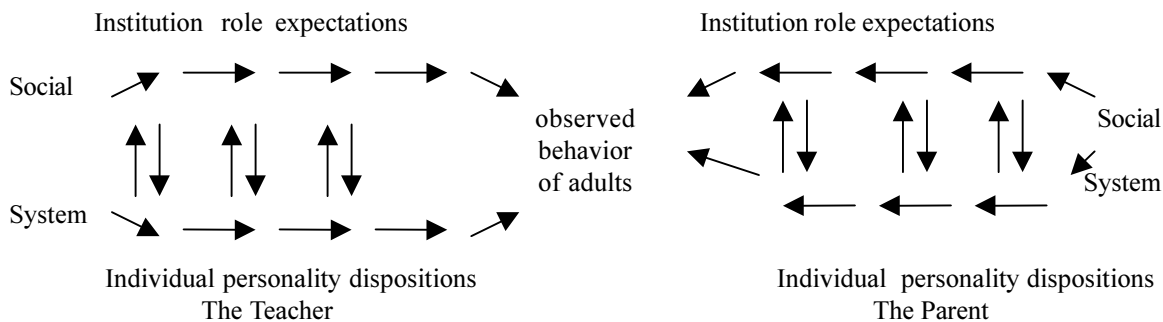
Institution role expectations

Social

System

Individual personality dispositions
The Teacher

observed behavior of adults

Institution role expectations

Social

System

Individual personality dispositions
The Parent